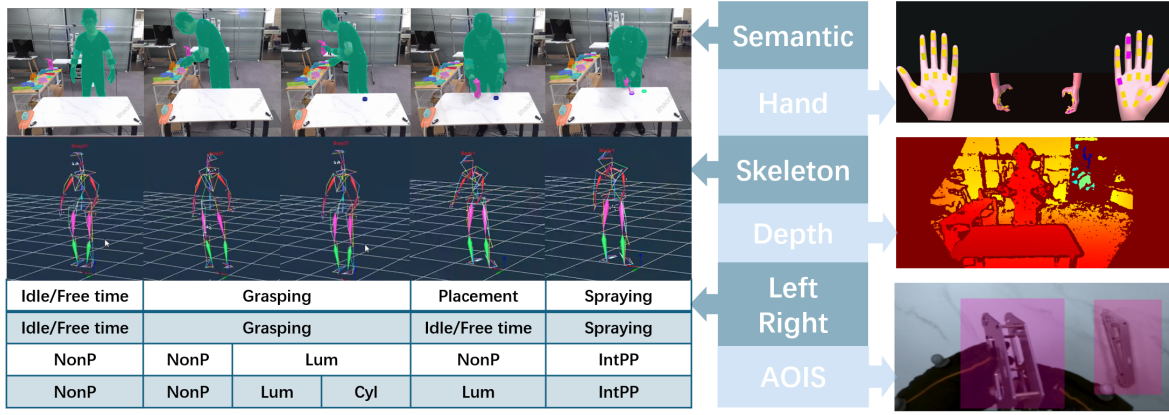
Semantic
Hand
Skeleton
Depth
Left
Right
AOIS

| Idle/Free time | Grasping | | | Placement | Spraying |
|---|---|---|---|---|---|
| Idle/Free time | Grasping | | | Idle/Free time | Spraying |
| NonP | NonP | Lum | | NonP | IntPP |
| NonP | NonP | Lum | Cyl | Lum | IntPP |